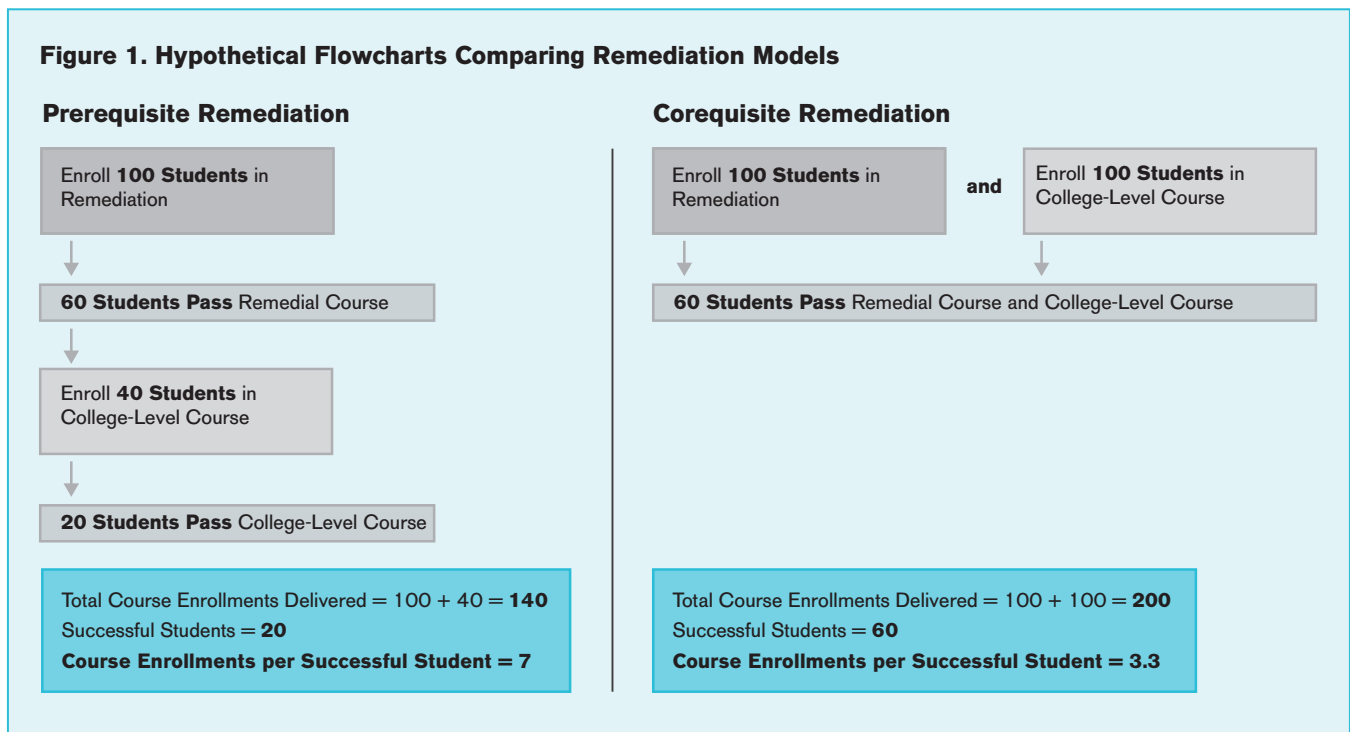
Figure 1. Hypothetical Flowcharts Comparing Remediation Models

Prerequisite Remediation

Enroll 100 Students in Remediation

60 Students Pass Remedial Course

Enroll 40 Students in College-Level Course

20 Students Pass College-Level Course

Total Course Enrollments Delivered = 100 + 40 = 140
Successful Students = 20
Course Enrollments per Successful Student = 7

Corequisite Remediation

Enroll 100 Students in Remediation

and

Enroll 100 Students in College-Level Course

60 Students Pass Remedial Course and College-Level Course

Total Course Enrollments Delivered = 100 + 100 = 200
Successful Students = 60
Course Enrollments per Successful Student = 3.3